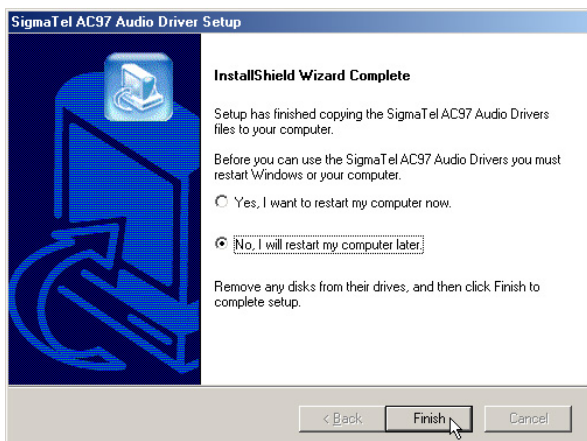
SigmaTel AC97 Audio Driver Setup

InstallShield Wizard Complete

Setup has finished copying the SigmaTel AC97 Audio Drivers files to your computer.

Before you can use the SigmaTel AC97 Audio Drivers you must restart Windows or your computer.

Yes, I want to restart my computer now.

No, I will restart my computer later.

Remove any disks from their drives, and then click Finish to complete setup.

< Back

Finish

Cancel